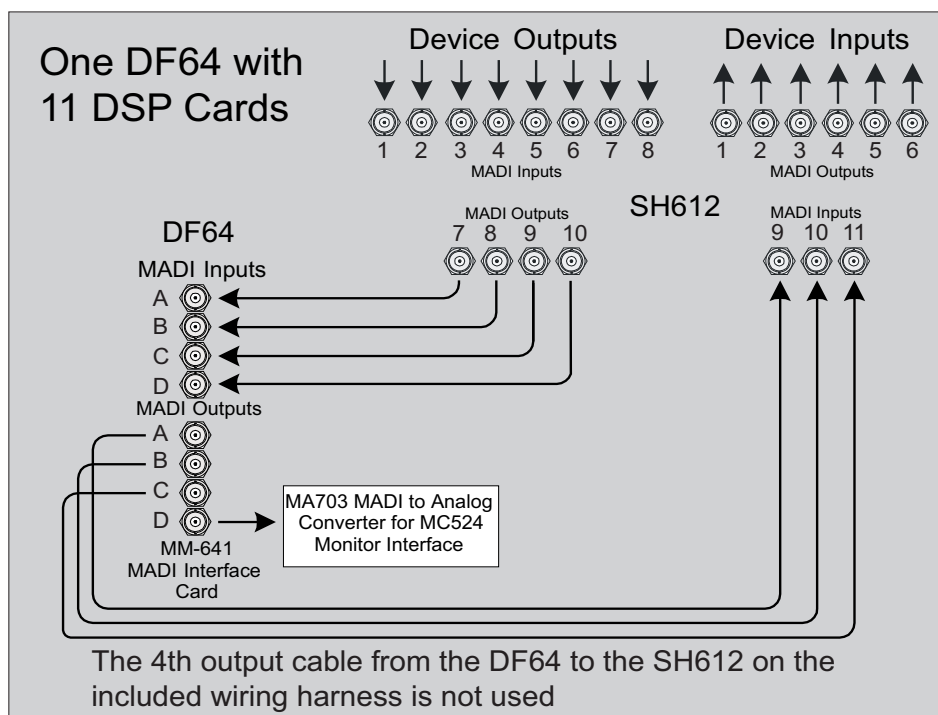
One DF64 with 11 DSP Cards

Device Outputs

1 2 3 4 5 6 7 8
MADI Inputs

Device Inputs

1 2 3 4 5 6
MADI Outputs

SH612

MADI Outputs
7 8 9 10

MADI Inputs
9 10 11

DF64

MADI Inputs
A
B
C
D

MADI Outputs
A
B
C
D

MA703 MADI to Analog Converter for MC524 Monitor Interface

MM-641 MADI Interface Card

The 4th output cable from the DF64 to the SH612 on the included wiring harness is not used